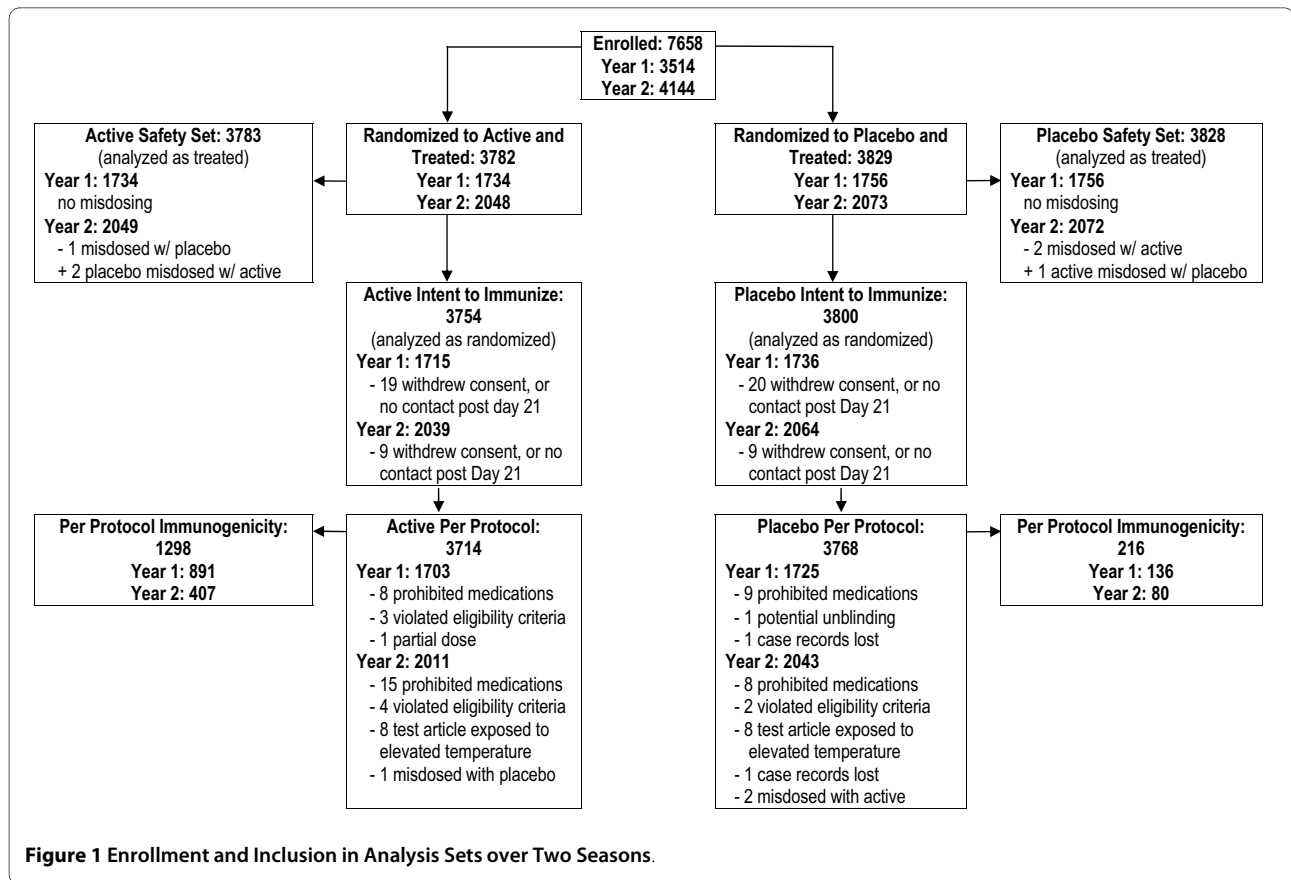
Enrolled: 7658
Year 1: 3514
Year 2: 4144

Active Safety Set: 3783
(analyzed as treated)
Year 1: 1734
no misdosing
Year 2: 2049
- 1 misdosed w/ placebo
+ 2 placebo misdosed w/ active

Randomized to Active and Treated: 3782
Year 1: 1734
Year 2: 2048

Randomized to Placebo and Treated: 3829
Year 1: 1756
Year 2: 2073

Placebo Safety Set: 3828
(analyzed as treated)
Year 1: 1756
no misdosing
Year 2: 2072
- 2 misdosed w/ active
+ 1 active misdosed w/ placebo

Active Intent to Immunize: 3754
(analyzed as randomized)
Year 1: 1715
- 19 withdrew consent, or no contact post day 21
Year 2: 2039
- 9 withdrew consent, or no contact post Day 21

Placebo Intent to Immunize: 3800
(analyzed as randomized)
Year 1: 1736
- 20 withdrew consent, or no contact post Day 21
Year 2: 2064
- 9 withdrew consent, or no contact post Day 21

Per Protocol Immunogenicity: 1298
Year 1: 891
Year 2: 407

Active Per Protocol: 3714
Year 1: 1703
- 8 prohibited medications
- 3 violated eligibility criteria
- 1 partial dose
Year 2: 2011
- 15 prohibited medications
- 4 violated eligibility criteria
- 8 test article exposed to elevated temperature
- 1 misdosed with placebo

Placebo Per Protocol: 3768
Year 1: 1725
- 9 prohibited medications
- 1 potential unblinding
- 1 case records lost
Year 2: 2043
- 8 prohibited medications
- 2 violated eligibility criteria
- 8 test article exposed to elevated temperature
- 1 case records lost
- 2 misdosed with active

Per Protocol Immunogenicity: 216
Year 1: 136
Year 2: 80

Figure 1 Enrollment and Inclusion in Analysis Sets over Two Seasons.